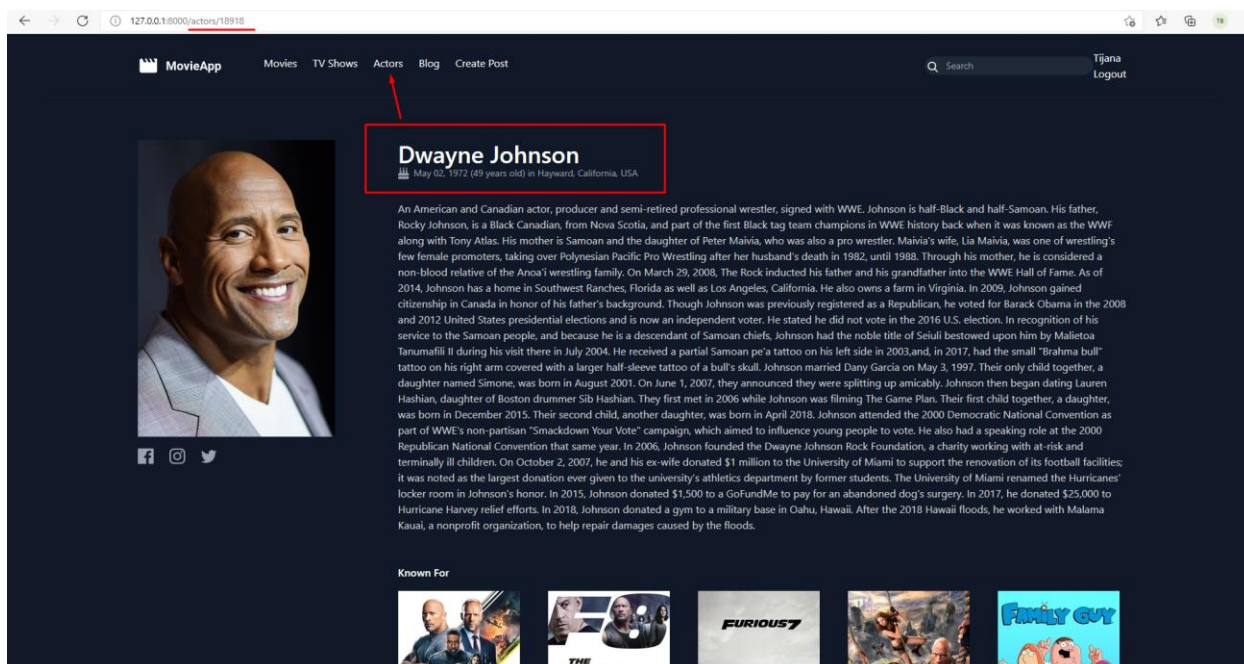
127.0.0.1:8000/actors/18918

TB

MovieApp Movies TV Shows Actors Blog Create Post

Search

Tijana
Logout

Dwayne Johnson
May 02, 1972 (49 years old) in Hayward, California, USA

An American and Canadian actor, producer and semi-retired professional wrestler, signed with WWE. Johnson is half-Black and half-Samoan. His father, Rocky Johnson, is a Black Canadian, from Nova Scotia, and part of the first Black tag team champions in WWE history back when it was known as the WWF along with Tony Atlas. His mother is Samoan and the daughter of Peter Maivia, who was also a pro wrestler. Maivia's wife, Lia Maivia, was one of wrestling's few female promoters, taking over Polynesian Pacific Pro Wrestling after her husband's death in 1982, until 1988. Through his mother, he is considered a non-blood relative of the Anoa'i wrestling family. On March 29, 2008, The Rock inducted his father and his grandfather into the WWE Hall of Fame. As of 2014, Johnson has a home in Southwest Ranches, Florida as well as Los Angeles, California. He also owns a farm in Virginia. In 2009, Johnson gained citizenship in Canada in honor of his father's background. Though Johnson was previously registered as a Republican, he voted for Barack Obama in the 2008 and 2012 United States presidential elections and is now an independent voter. He stated he did not vote in the 2016 U.S. election. In recognition of his service to the Samoan people, and because he is a descendant of Samoan chiefs, Johnson had the noble title of Seiuli bestowed upon him by Malietoa Tanumafili II during his visit there in July 2004. He received a partial Samoan pe'a tattoo on his left side in 2003,and, in 2017, had the small "Brahma bull" tattoo on his right arm covered with a larger half-sleeve tattoo of a bull's skull. Johnson married Dany Garcia on May 3, 1997. Their only child together, a daughter named Simone, was born in August 2001. On June 1, 2007, they announced they were splitting up amicably. Johnson then began dating Lauren Hashian, daughter of Boston drummer Sib Hashian. They first met in 2006 while Johnson was filming The Game Plan. Their first child together, a daughter, was born in December 2015. Their second child, another daughter, was born in April 2018. Johnson attended the 2000 Democratic National Convention as part of WWE's non-partisan "Smackdown Your Vote" campaign, which aimed to influence young people to vote. He also had a speaking role at the 2000 Republican National Convention that same year. In 2006, Johnson founded the Dwayne Johnson Rock Foundation, a charity working with at-risk and terminally ill children. On October 2, 2007, he and his ex-wife donated $1 million to the University of Miami to support the renovation of its football facilities; it was noted as the largest donation ever given to the university's athletics department by former students. The University of Miami renamed the Hurricanes' locker room in Johnson's honor. In 2015, Johnson donated $1,500 to a GoFundMe to pay for an abandoned dog's surgery. In 2017, he donated $25,000 to Hurricane Harvey relief efforts. In 2018, Johnson donated a gym to a military base in Oahu, Hawaii. After the 2018 Hawaii floods, he worked with Malama Kauai, a nonprofit organization, to help repair damages caused by the floods.

Known For

F8
THE
FURIOUS7
FAMILY GUY